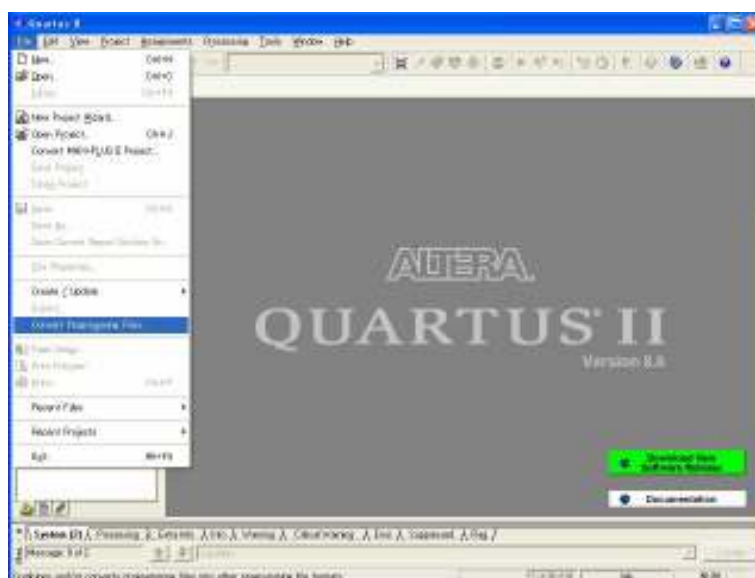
Quartus II

File Edit View Project Assignments Processing Tools Window Help

New... Ctrl+N
Open... Ctrl+O
Close Ctrl+F4

New Project Wizard...
Open Project... Ctrl+J
Convert MAX+PLUS II Project...
Save Project
Close Project

Save Ctrl+S
Save As...
Save Current Report Section As...

File Properties...

Create / Update
Export...
Convert Programming Files...

Page Setup...
Print Preview
Print... Ctrl+P

Recent Files

Recent Projects

Exit Alt+F4

ALTERA.
QUARTUS II
Version 8.0

Download New Software Release

Documentation

System (0) Processing Extra Info Info Warning Critical Warning Error Suppressed Flag

Message: 0 of 0

Location: